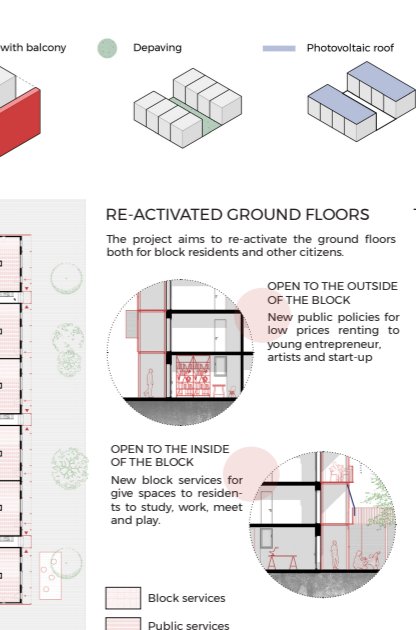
with balcony

Depaving

Photovoltaic roof

RE-ACTIVATED GROUND FLOORS

The project aims to re-activate the ground floors both for block residents and other citizens.

OPEN TO THE OUTSIDE OF THE BLOCK

New public policies for low prices renting to young entrepreneur, artists and start-up

OPEN TO THE INSIDE OF THE BLOCK

New block services for give spaces to residents to study, work, meet and play.

Block services

Public services